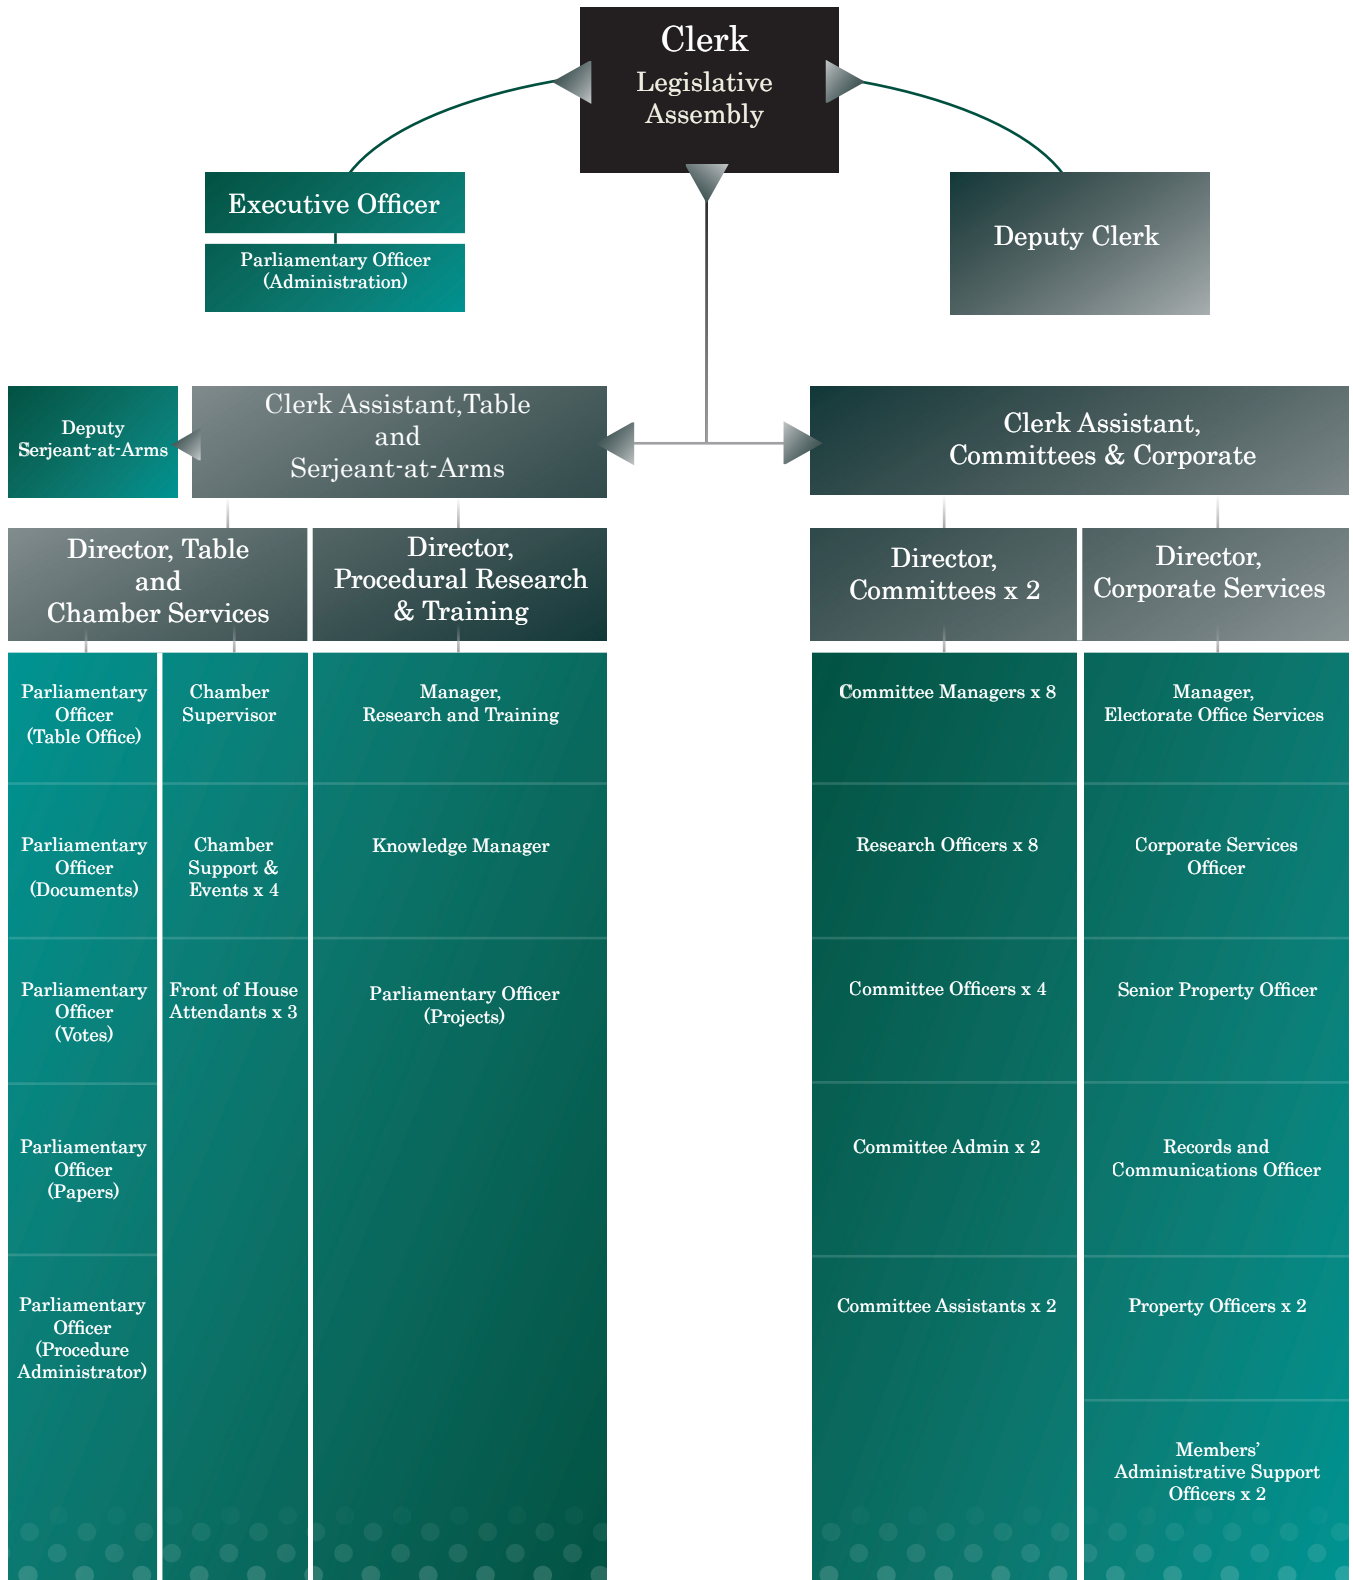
Clerk
Legislative Assembly

Executive Officer

Parliamentary Officer (Administration)

Deputy Clerk

Deputy Serjeant-at-Arms

Clerk Assistant,Table and Serjeant-at-Arms

Clerk Assistant, Committees & Corporate

Director, Table and Chamber Services

Director, Procedural Research & Training

Director, Committees x 2

Director, Corporate Services

Parliamentary Officer (Table Office)

Parliamentary Officer (Documents)

Parliamentary Officer (Votes)

Parliamentary Officer (Papers)

Parliamentary Officer (Procedure Administrator)

Chamber Supervisor

Chamber Support & Events x 4

Front of House Attendants x 3

Manager, Research and Training

Knowledge Manager

Parliamentary Officer (Projects)

Committee Managers x 8

Research Officers x 8

Committee Officers x 4

Committee Admin x 2

Committee Assistants x 2

Manager, Electorate Office Services

Corporate Services Officer

Senior Property Officer

Records and Communications Officer

Property Officers x 2

Members' Administrative Support Officers x 2